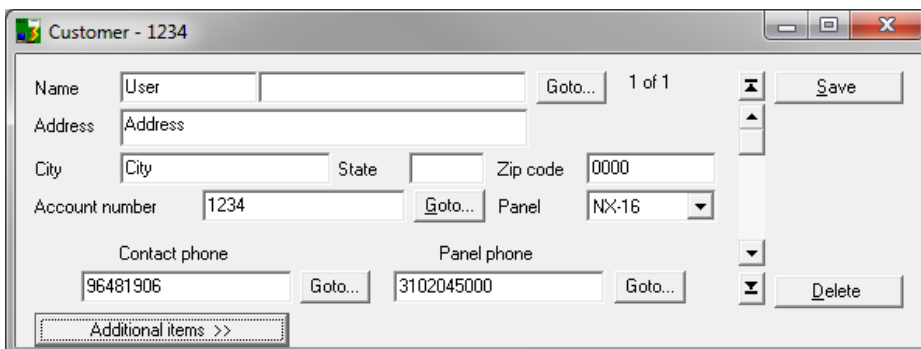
Customer - 1234

Name User Goto... 1 of 1 Save

Address Address

City City State Zip code 0000

Account number 1234 Goto... Panel NX-16

Contact phone Panel phone

96481906 Goto... 3102045000 Goto... Delete

Additional items >>